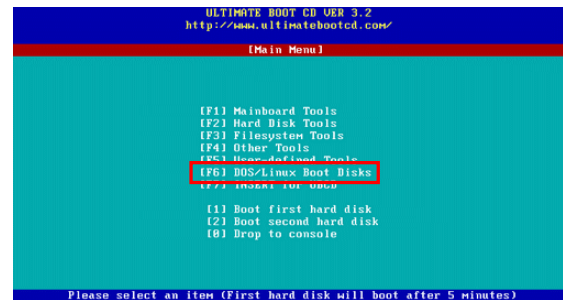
ULTIMATE BOOT CD VER 3.2
http://www.ultimatebootcd.com/

[Main Menu]

[F1] Mainboard Tools
[F2] Hard Disk Tools
[F3] Filesystem Tools
[F4] Other Tools
[F5] User-defined Tools
[F6] DOS/Linux Boot Disks
[F7] INSERT for UBCD

[1] Boot first hard disk
[2] Boot second hard disk
[0] Drop to console

Please select an item (First hard disk will boot after 5 minutes)